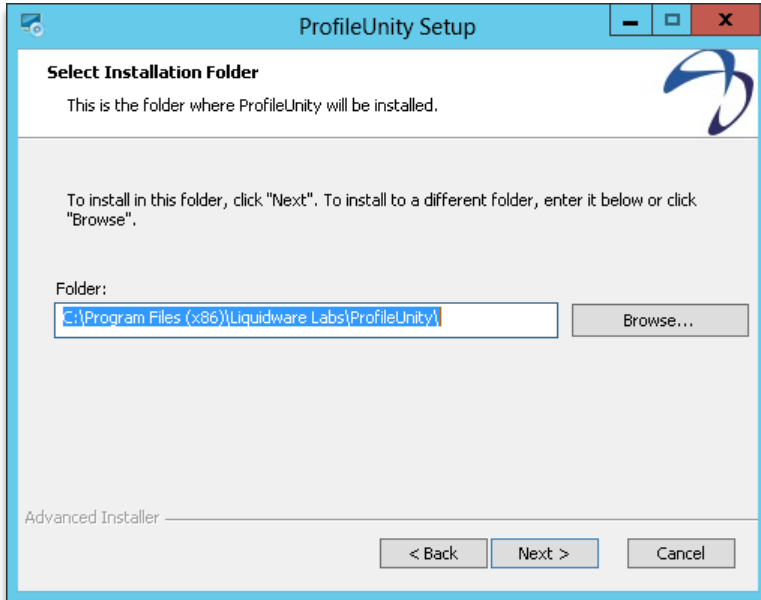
ProfileUnity Setup

Select Installation Folder

This is the folder where ProfileUnity will be installed.

To install in this folder, click "Next". To install to a different folder, enter it below or click "Browse".

Folder:

C:\Program Files (x86)\Liquidware Labs\ProfileUnity\

Browse...

Advanced Installer

< Back

Next >

Cancel